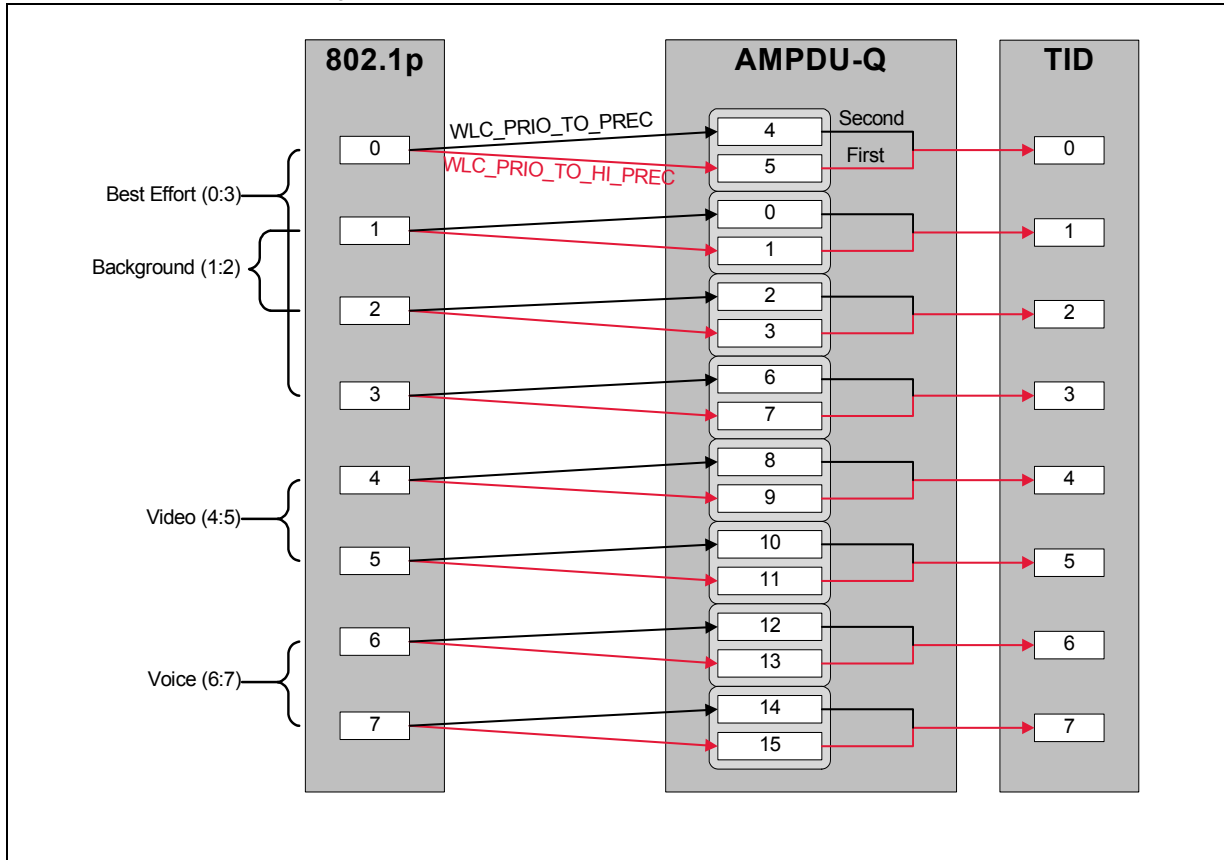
802.1p

AMPDU-Q

TID

WLC_PRIO_TO_PREC

WLC_PRIO_TO_HI_PREC

Second

First

Best Effort (0:3)

Background (1:2)

Video (4:5)

Voice (6:7)

0
1
2
3
4
5
6
7

4
5
0
1
2
3
6
7
8
9
10
11
12
13
14
15

0
1
2
3
4
5
6
7